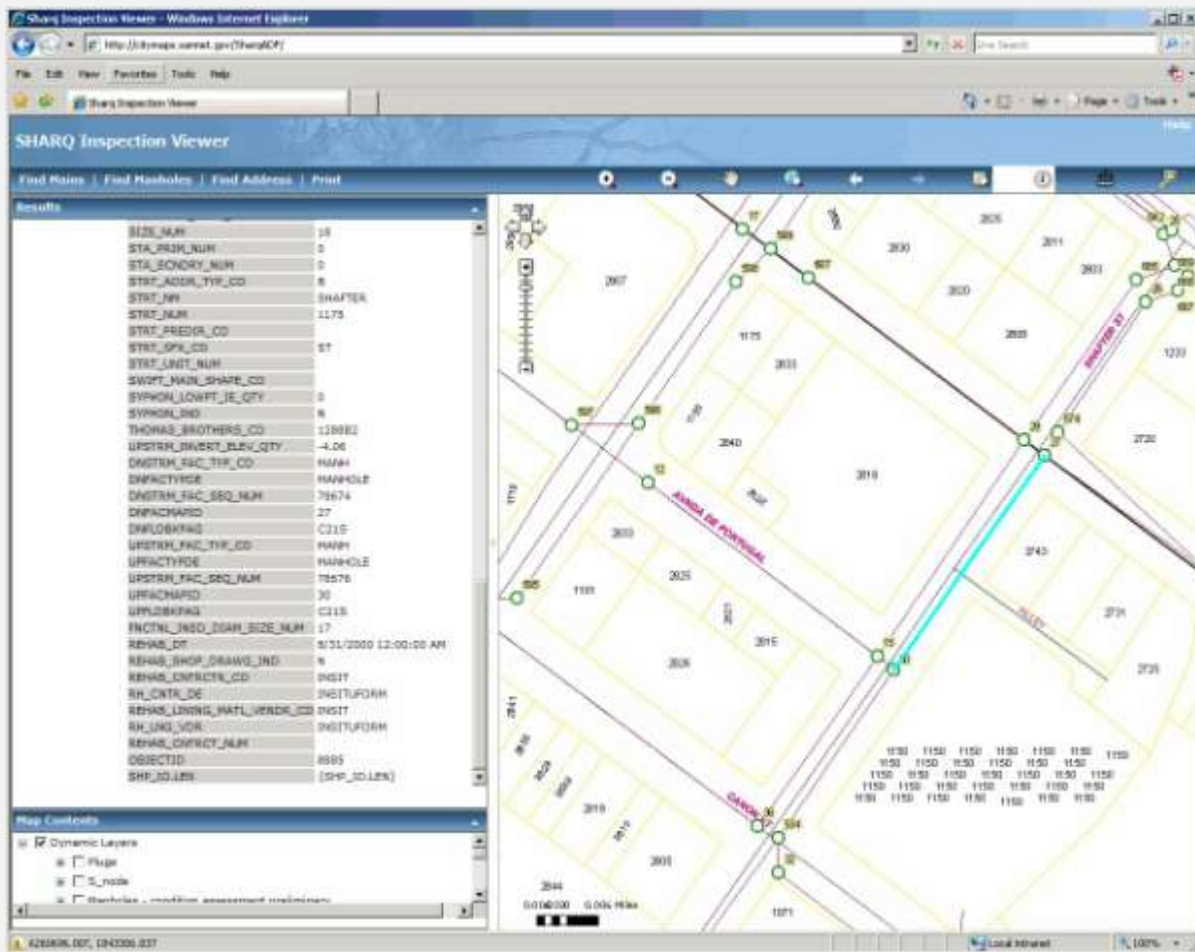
Sharq Inspection Viewer - Windows Internet Explorer

http://citymaps.sannet.gov/SharqBDF/

Live Search

File Edit View Favorites Tools Help

Sharq Inspection Viewer

Page Tools

SHARQ Inspection Viewer

Help

Find Mains | Find Manholes | Find Address | Print

Results

| | |
|---|---|
| SIZE_NUM | 18 |
| STA_PRIM_NUM | 0 |
| STA_SCNDRY_NUM | 0 |
| STRT_ADDR_TYP_CD | R |
| STRT_NM | SHAFTER |
| STRT_NUM | 1175 |
| STRT_PREDR_CD | |
| STRT_SFX_CD | ST |
| STRT_UNIT_NUM | |
| SWPT_MAIN_SHAPE_CD | |
| SYPHON_LOWPT_IE_QTY | 0 |
| SYPHON_IND | N |
| THOMAS_BROTHERS_CD | 128882 |
| UPSTRM_INVERT_ELEV_QTY | -4.06 |
| DNSTRM_FAC_TYP_CD | MANH |
| DNFACTYPDE | MANHOLE |
| DNSTRM_FAC_SEQ_NUM | 78674 |
| DNFACMAPID | 27 |
| DNFLOBKPAG | C215 |
| UPSTRM_FAC_TYP_CD | MANH |
| UPFACTYPDE | MANHOLE |
| UPSTRM_FAC_SEQ_NUM | 78676 |
| UPFACMAPID | 30 |
| UPFLOBKPAG | C215 |
| FNCTNL_INSD_DIAM_SIZE_NUM | 17 |
| REHAB_DT | 5/31/2000 12:00:00 AM |
| REHAB_SHOP_DRAWG_IND | N |
| REHAB_CNTRCTR_CD | INSIT |
| RH_CNTR_DE | INSITUFORM |
| REHAB_LINING_MATL_VENDR_CD | INSIT |
| RH_LNG_VDR | INSITUFORM |
| REHAB_CNTRCT_NUM | |
| OBJECTID | 8885 |
| SHP_SD.LEN | [SHP_SD.LEN] |

Map Contents

Dynamic Layers
Plugs
S_node
Manholes - condition assessment preliminary

2828 2830 2811 2803 2807 2820 2808 1233 1175 2833 2840 2810 2720 2743 2731 2725 2833 1101 2825 2815 2826 2810 2805 2844 1071 2841

17 589 586 587 29 574 597 598 12 595 05 30 36 534 32 583 585

SHAFTER ST
AVENIDA DE PORTUGAL
ALLEY
CANON

1150 1150 1150 1150 1150 1150 1150 1150 1150 1150 1150 1150 1150 1150 1150 1150 1150 1150 1150 1150 1150 1150 1150 1150 1150 1150 1150 1150 1150 1150 1150 1150 1150

0.0 0.006 Miles

6282606.007, 1842306.037

Local intranet

100%